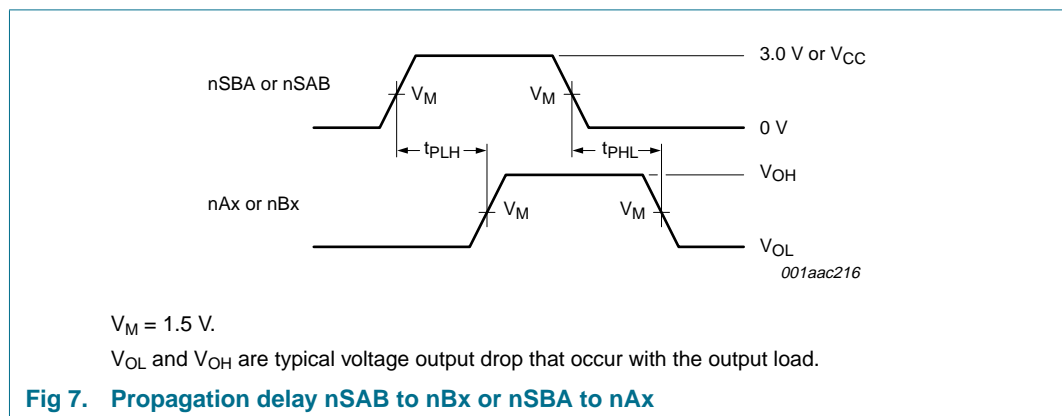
3.0 V or $V_{CC}$

nSBA or nSAB

$V_M$

$V_M$

0 V

$t_{PLH}$

$t_{PHL}$

$V_{OH}$

nAx or nBx

$V_M$

$V_M$

$V_{OL}$

001aac216

$V_M$ = 1.5 V.

$V_{OL}$ and $V_{OH}$ are typical voltage output drop that occur with the output load.

Fig 7. Propagation delay nSAB to nBx or nSBA to nAx